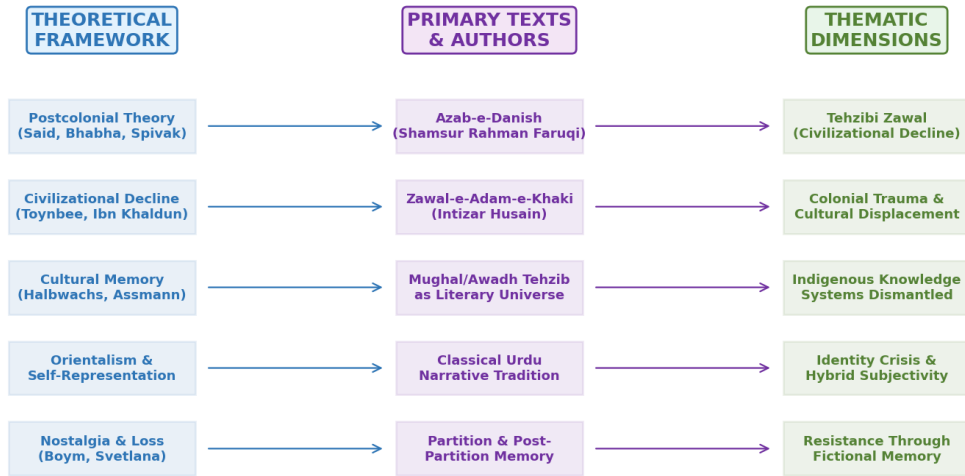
THEORETICAL FRAMEWORK

PRIMARY TEXTS & AUTHORS

THEMATIC DIMENSIONS

Postcolonial Theory (Said, Bhabha, Spivak)

Azab-e-Danish (Shamsur Rahman Faruqi)

Tehzibi Zawal (Civilizational Decline)

Civilizational Decline (Toynbee, Ibn Khaldun)

Zawal-e-Adam-e-Khaki (Intizar Husain)

Colonial Trauma & Cultural Displacement

Cultural Memory (Halbwachs, Assmann)

Mughal/Awadh Tehzib as Literary Universe

Indigenous Knowledge Systems Dismantled

Orientalism & Self-Representation

Classical Urdu Narrative Tradition

Identity Crisis & Hybrid Subjectivity

Nostalgia & Loss (Boym, Svetlana)

Partition & Post-Partition Memory

Resistance Through Fictional Memory